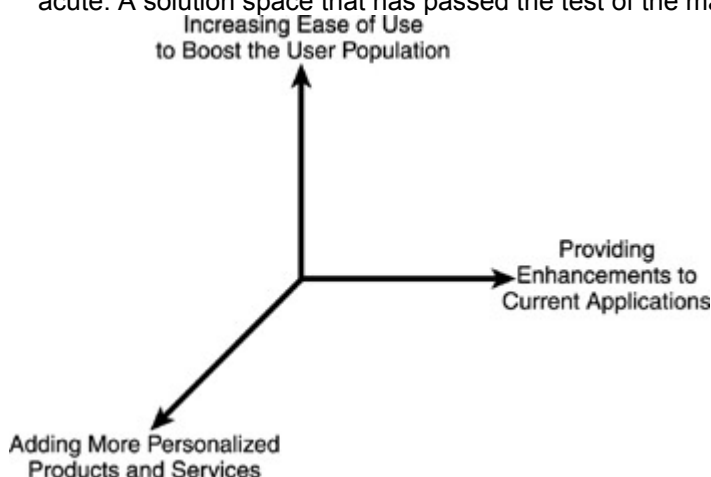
acute. A solution space that has passed the test of the ma

Increasing Ease of Use to Boost the User Population

Providing Enhancements to Current Applications

Adding More Personalized Products and Services